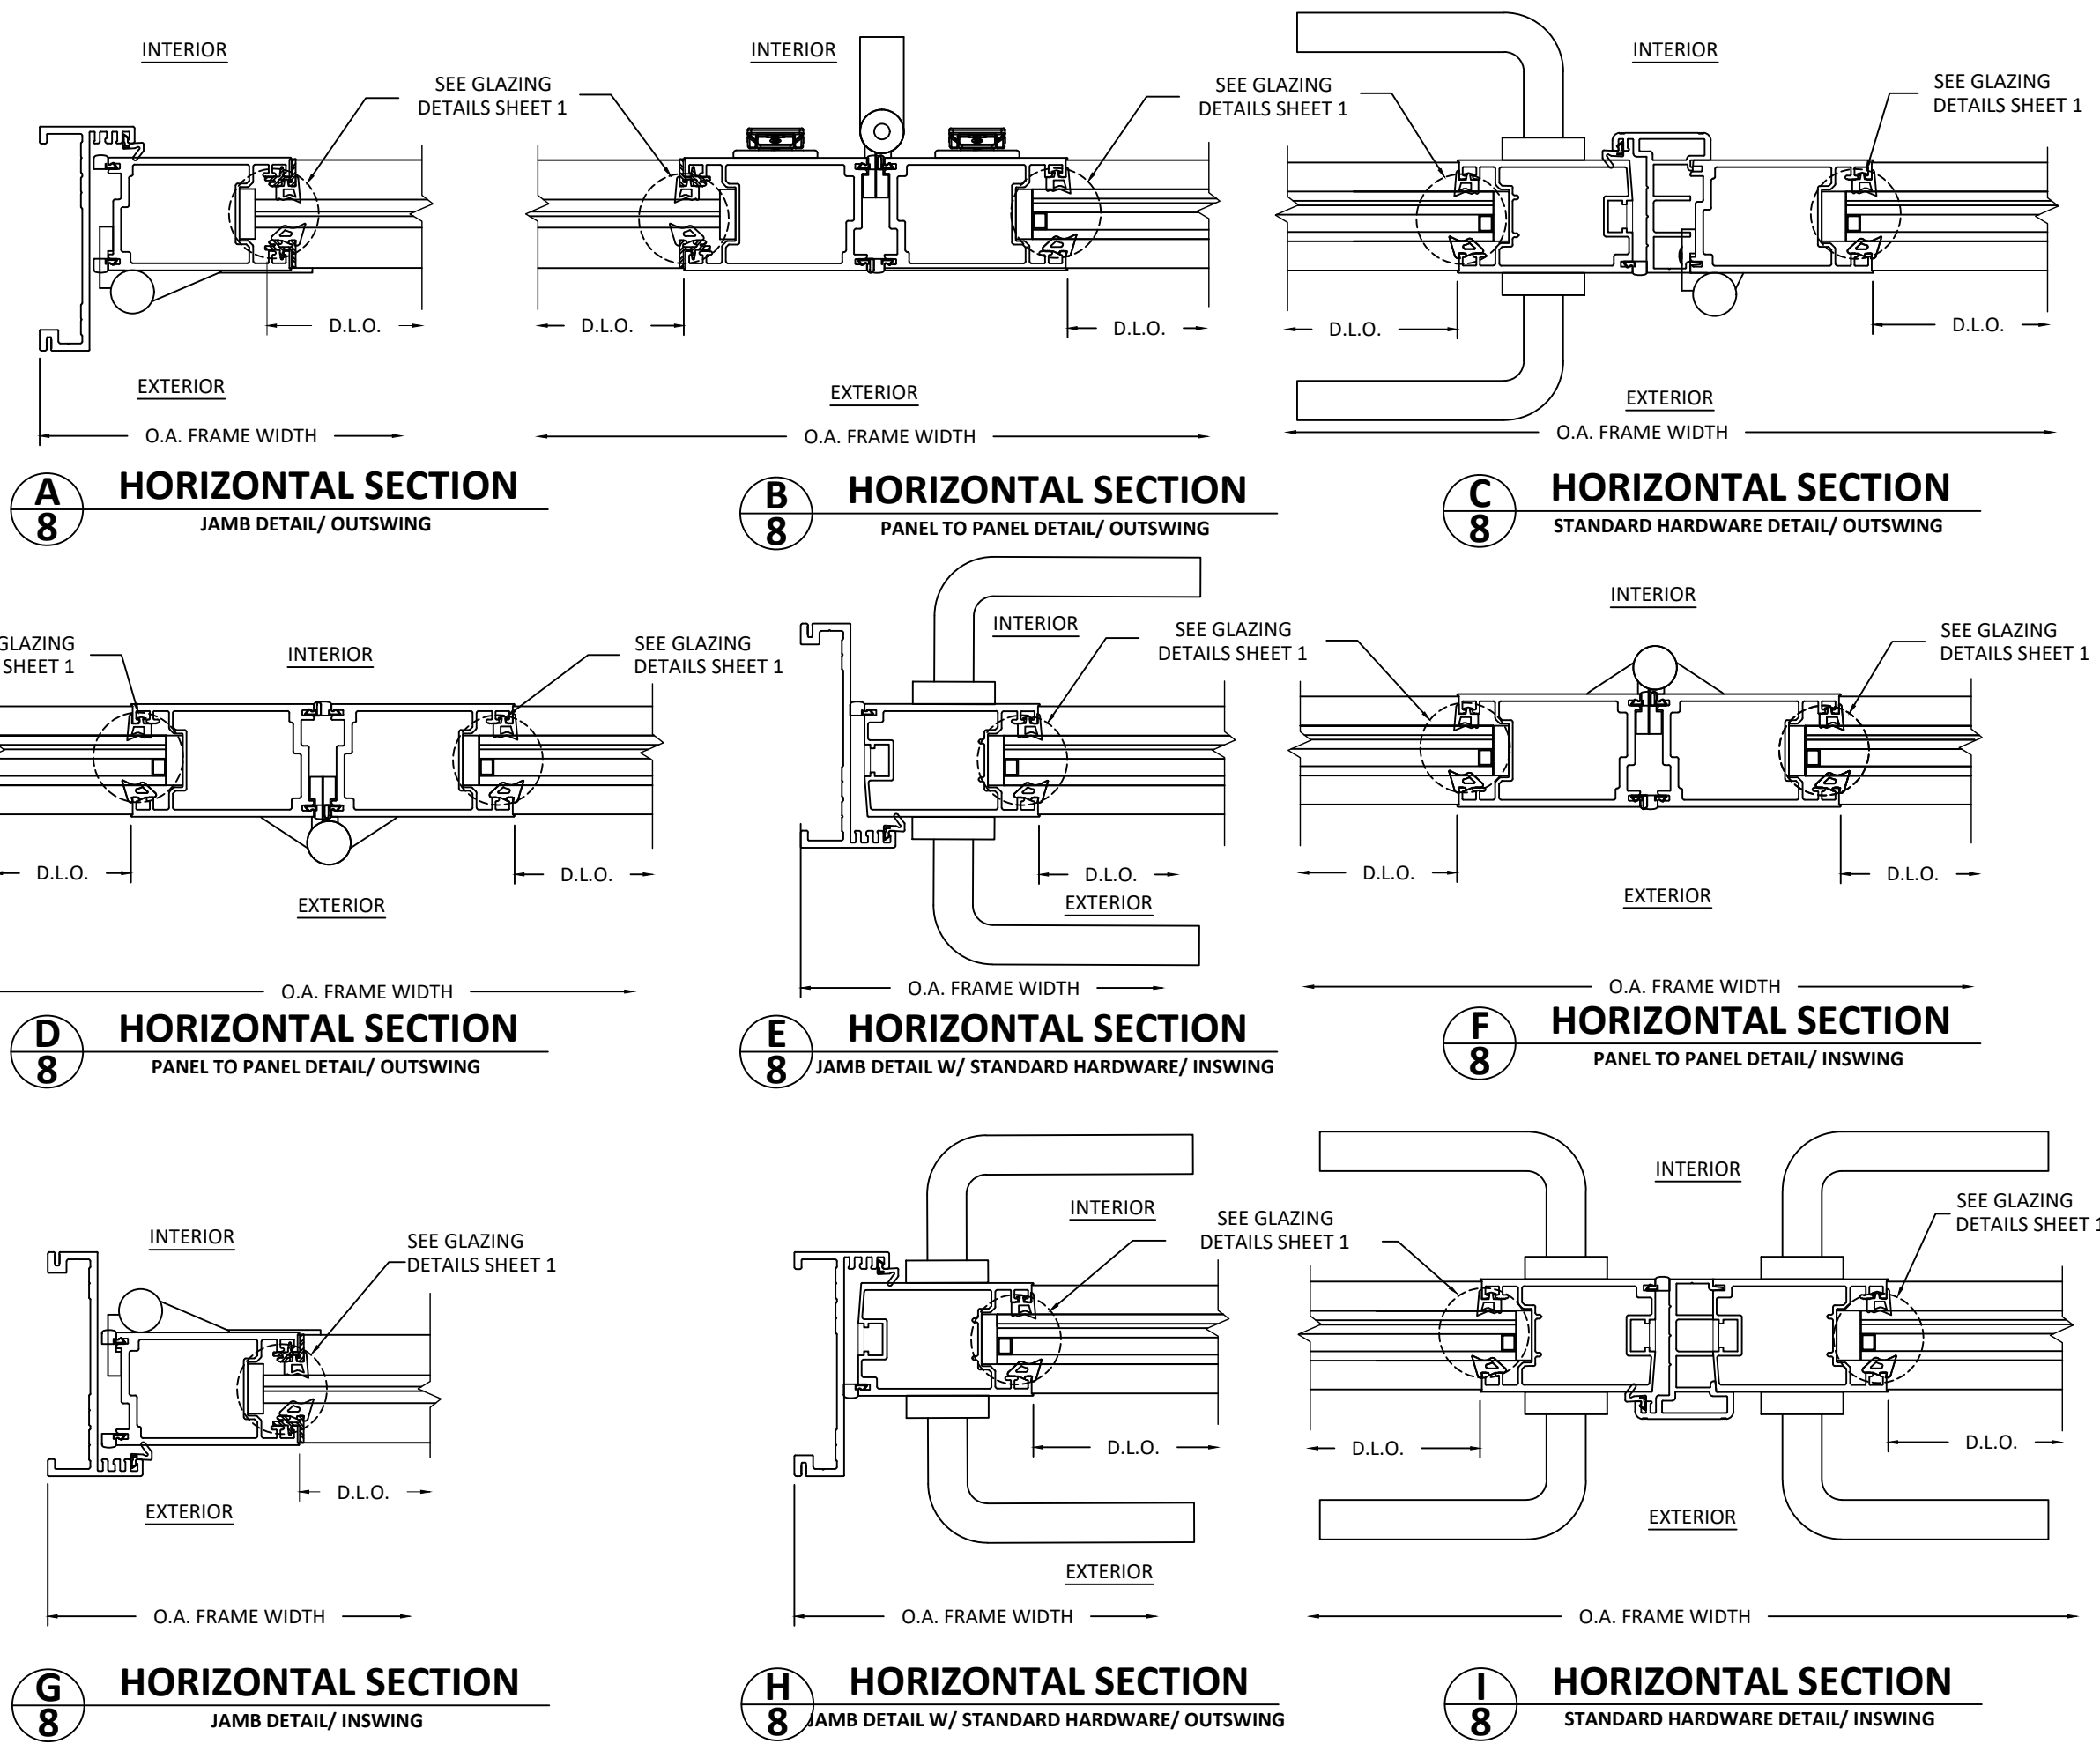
INTERIOR
SEE GLAZING DETAILS SHEET 1
D.L.O.
EXTERIOR
O.A. FRAME WIDTH
A
8
HORIZONTAL SECTION
JAMB DETAIL/ OUTSWING

INTERIOR
SEE GLAZING DETAILS SHEET 1
SEE GLAZING DETAILS SHEET 1
D.L.O.
D.L.O.
EXTERIOR
O.A. FRAME WIDTH
B
8
HORIZONTAL SECTION
PANEL TO PANEL DETAIL/ OUTSWING

INTERIOR
SEE GLAZING DETAILS SHEET 1
SEE GLAZING DETAILS SHEET 1
D.L.O.
D.L.O.
EXTERIOR
O.A. FRAME WIDTH
C
8
HORIZONTAL SECTION
STANDARD HARDWARE DETAIL/ OUTSWING

GLAZING SHEET 1
INTERIOR
SEE GLAZING DETAILS SHEET 1
D.L.O.
D.L.O.
EXTERIOR
O.A. FRAME WIDTH
D
8
HORIZONTAL SECTION
PANEL TO PANEL DETAIL/ OUTSWING

INTERIOR
SEE GLAZING DETAILS SHEET 1
D.L.O.
EXTERIOR
O.A. FRAME WIDTH
E
8
HORIZONTAL SECTION
JAMB DETAIL W/ STANDARD HARDWARE/ INSWING

INTERIOR
SEE GLAZING DETAILS SHEET 1
SEE GLAZING DETAILS SHEET 1
D.L.O.
D.L.O.
EXTERIOR
O.A. FRAME WIDTH
F
8
HORIZONTAL SECTION
PANEL TO PANEL DETAIL/ INSWING

INTERIOR
SEE GLAZING DETAILS SHEET 1
D.L.O.
EXTERIOR
O.A. FRAME WIDTH
G
8
HORIZONTAL SECTION
JAMB DETAIL/ INSWING

INTERIOR
SEE GLAZING DETAILS SHEET 1
D.L.O.
EXTERIOR
O.A. FRAME WIDTH
H
8
HORIZONTAL SECTION
JAMB DETAIL W/ STANDARD HARDWARE/ OUTSWING

INTERIOR
SEE GLAZING DETAILS SHEET 1
D.L.O.
D.L.O.
EXTERIOR
O.A. FRAME WIDTH
I
8
HORIZONTAL SECTION
STANDARD HARDWARE DETAIL/ INSWING